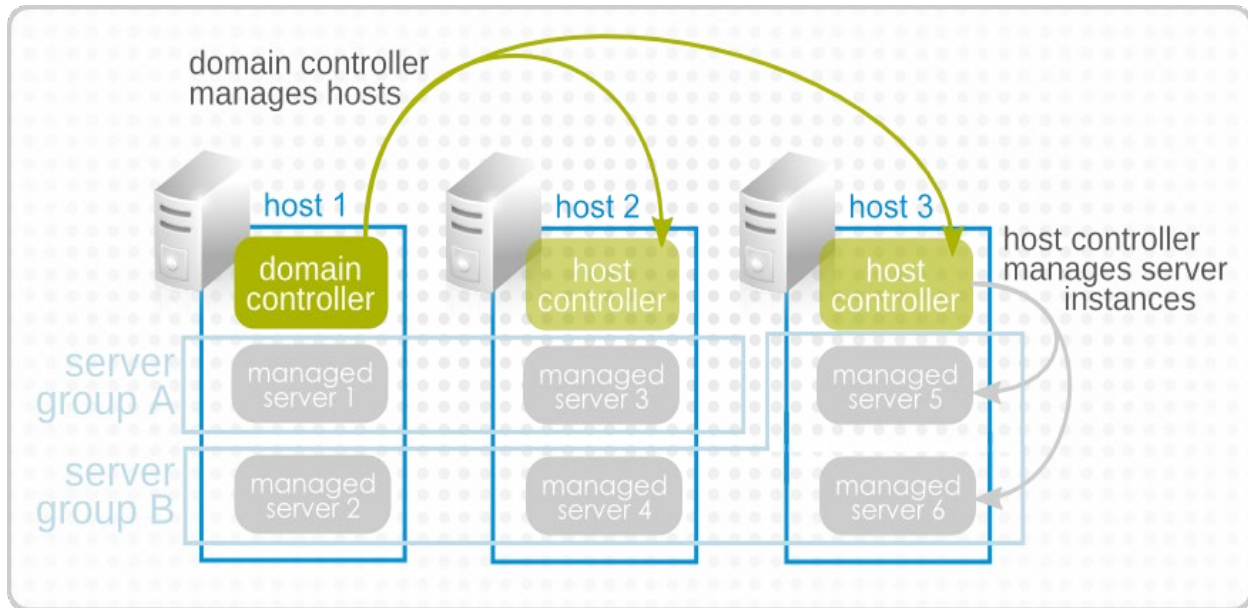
domain controller manages hosts

host 1

domain controller

host 2

host controller

host 3

host controller

host controller manages server instances

server group A

managed server 1

managed server 3

managed server 5

server group B

managed server 2

managed server 4

managed server 6